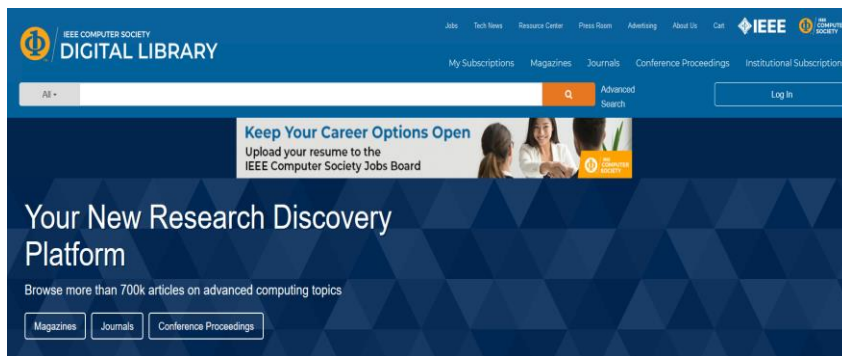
IEEE COMPUTER SOCIETY
DIGITAL LIBRARY

Jobs Tech News Resource Center Press Room Advertising About Us Cart IEEE IEEE COMPUTER SOCIETY

My Subscriptions Magazines Journals Conference Proceedings Institutional Subscriptions

All

Advanced Search

Log In

Keep Your Career Options Open
Upload your resume to the IEEE Computer Society Jobs Board

IEEE COMPUTER SOCIETY

Your New Research Discovery Platform

Browse more than 700k articles on advanced computing topics

Magazines Journals Conference Proceedings